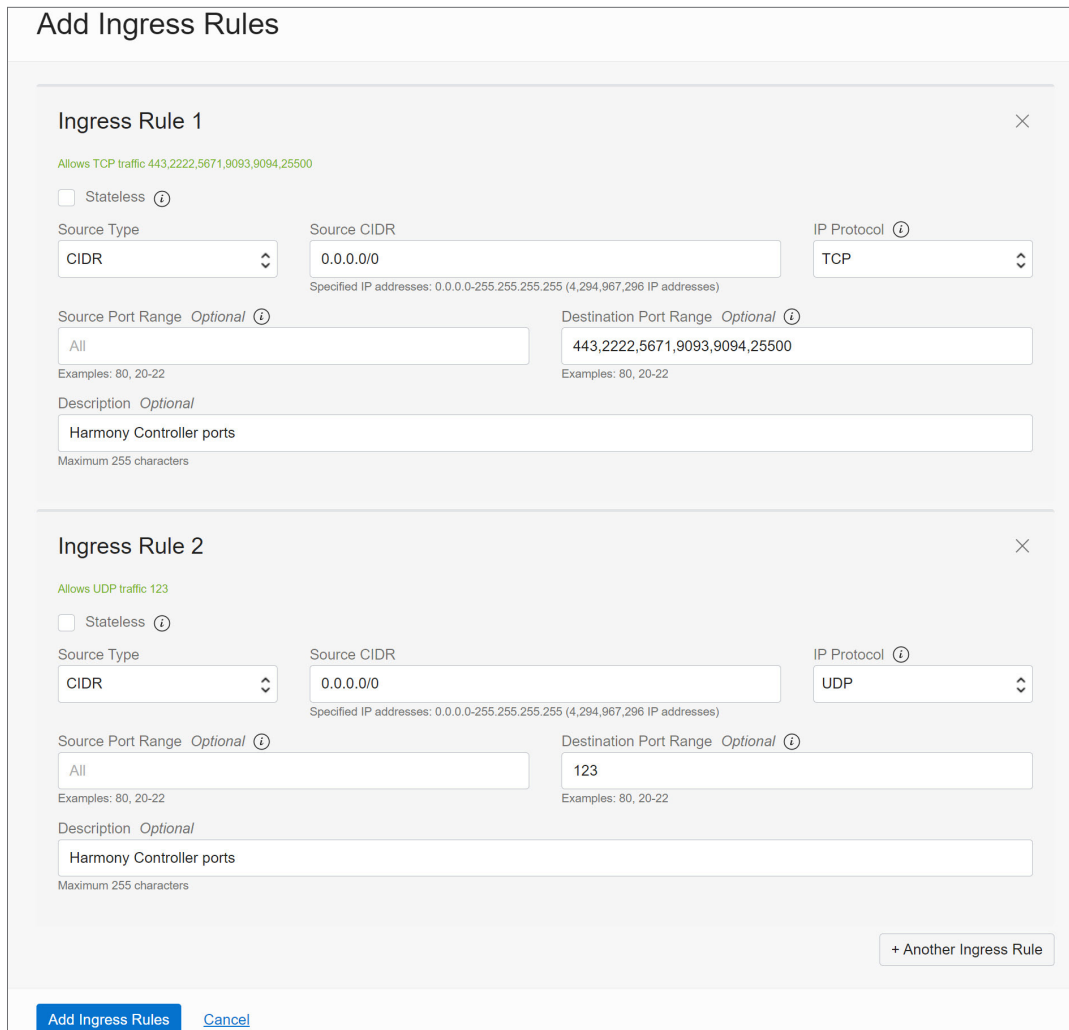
Add Ingress Rules

Ingress Rule 1

Allows TCP traffic 443,2222,5671,9093,9094,25500

Stateless

Source Type
CIDR

Source CIDR
0.0.0.0/0
Specified IP addresses: 0.0.0.0-255.255.255.255 (4,294,967,296 IP addresses)

IP Protocol
TCP

Source Port Range Optional
All
Examples: 80, 20-22

Destination Port Range Optional
443,2222,5671,9093,9094,25500
Examples: 80, 20-22

Description Optional
Harmony Controller ports
Maximum 255 characters

Ingress Rule 2

Allows UDP traffic 123

Stateless

Source Type
CIDR

Source CIDR
0.0.0.0/0
Specified IP addresses: 0.0.0.0-255.255.255.255 (4,294,967,296 IP addresses)

IP Protocol
UDP

Source Port Range Optional
All
Examples: 80, 20-22

Destination Port Range Optional
123
Examples: 80, 20-22

Description Optional
Harmony Controller ports
Maximum 255 characters

+ Another Ingress Rule

Add Ingress Rules Cancel